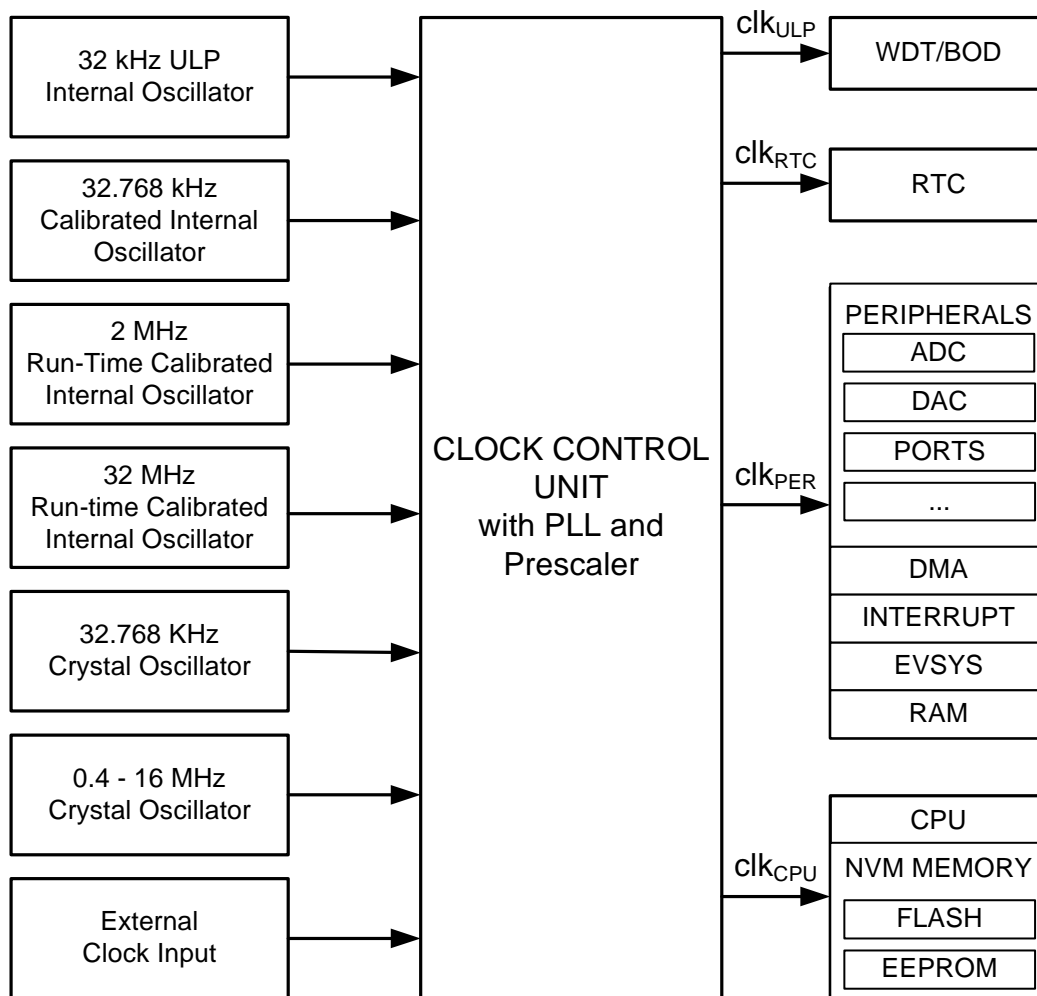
32 kHz ULP Internal Oscillator

32.768 kHz Calibrated Internal Oscillator

2 MHz Run-Time Calibrated Internal Oscillator

32 MHz Run-time Calibrated Internal Oscillator

32.768 KHz Crystal Oscillator

0.4 - 16 MHz Crystal Oscillator

External Clock Input

CLOCK CONTROL UNIT with PLL and Prescaler

$clk_{ULP}$

WDT/BOD

$clk_{RTC}$

RTC

$clk_{PER}$

PERIPHERALS

ADC

DAC

PORTS

...

DMA

INTERRUPT

EVSYS

RAM

$clk_{CPU}$

CPU

NVM MEMORY

FLASH

EEPROM